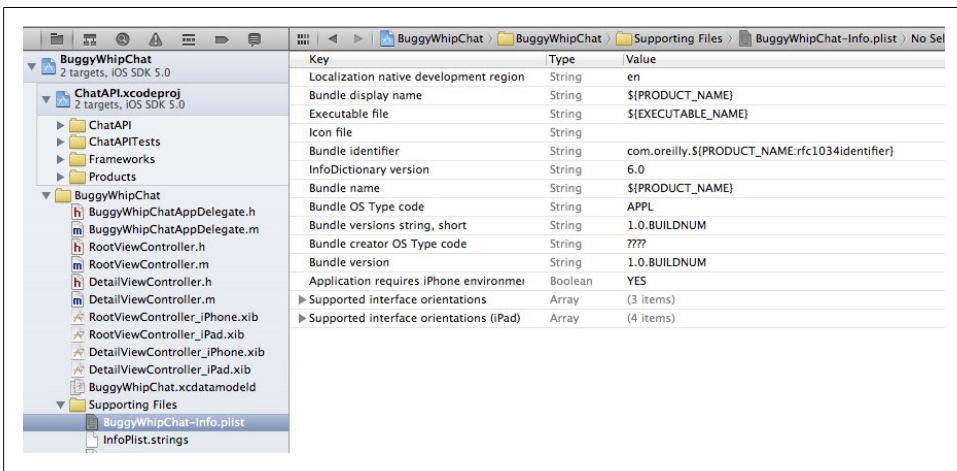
BuggyWhipChat
2 targets, iOS SDK 5.0

ChatAPI.xcodeproj
2 targets, iOS SDK 5.0

ChatAPI

ChatAPITests

Frameworks

Products

BuggyWhipChat

BuggyWhipChatAppDelegate.h

BuggyWhipChatAppDelegate.m

RootViewController.h

RootViewController.m

DetailViewController.h

DetailViewController.m

RootViewController_iPhone.xib

RootViewController_iPad.xib

DetailViewController_iPhone.xib

DetailViewController_iPad.xib

BuggyWhipChat.xcdatamodeld

Supporting Files

BuggyWhipChat-Info.plist

InfoPlist.strings

BuggyWhipChat › BuggyWhipChat › Supporting Files › BuggyWhipChat-Info.plist › No Sel

| Key | Type | Value |
|---|---|---|
| Localization native development region | String | en |
| Bundle display name | String | ${PRODUCT_NAME} |
| Executable file | String | ${EXECUTABLE_NAME} |
| Icon file | String | |
| Bundle identifier | String | com.oreilly.${PRODUCT_NAME:rfc1034identifier} |
| InfoDictionary version | String | 6.0 |
| Bundle name | String | ${PRODUCT_NAME} |
| Bundle OS Type code | String | APPL |
| Bundle versions string, short | String | 1.0.BUILDNUM |
| Bundle creator OS Type code | String | ???? |
| Bundle version | String | 1.0.BUILDNUM |
| Application requires iPhone environmer | Boolean | YES |
| ▶ Supported interface orientations | Array | (3 items) |
| ▶ Supported interface orientations (iPad) | Array | (4 items) |